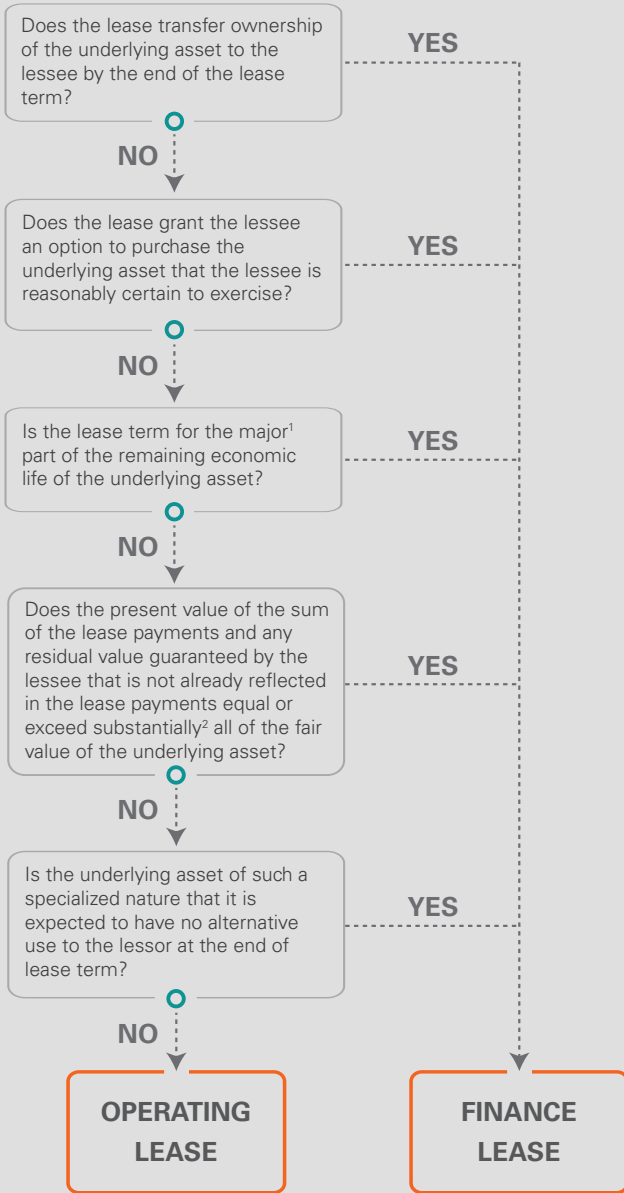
Does the lease transfer ownership of the underlying asset to the lessee by the end of the lease term?

YES

NO

Does the lease grant the lessee an option to purchase the underlying asset that the lessee is reasonably certain to exercise?

YES

NO

Is the lease term for the major$^1$ part of the remaining economic life of the underlying asset?

YES

NO

Does the present value of the sum of the lease payments and any residual value guaranteed by the lessee that is not already reflected in the lease payments equal or exceed substantially$^2$ all of the fair value of the underlying asset?

YES

NO

Is the underlying asset of such a specialized nature that it is expected to have no alternative use to the lessor at the end of lease term?

YES

NO

OPERATING LEASE

FINANCE LEASE